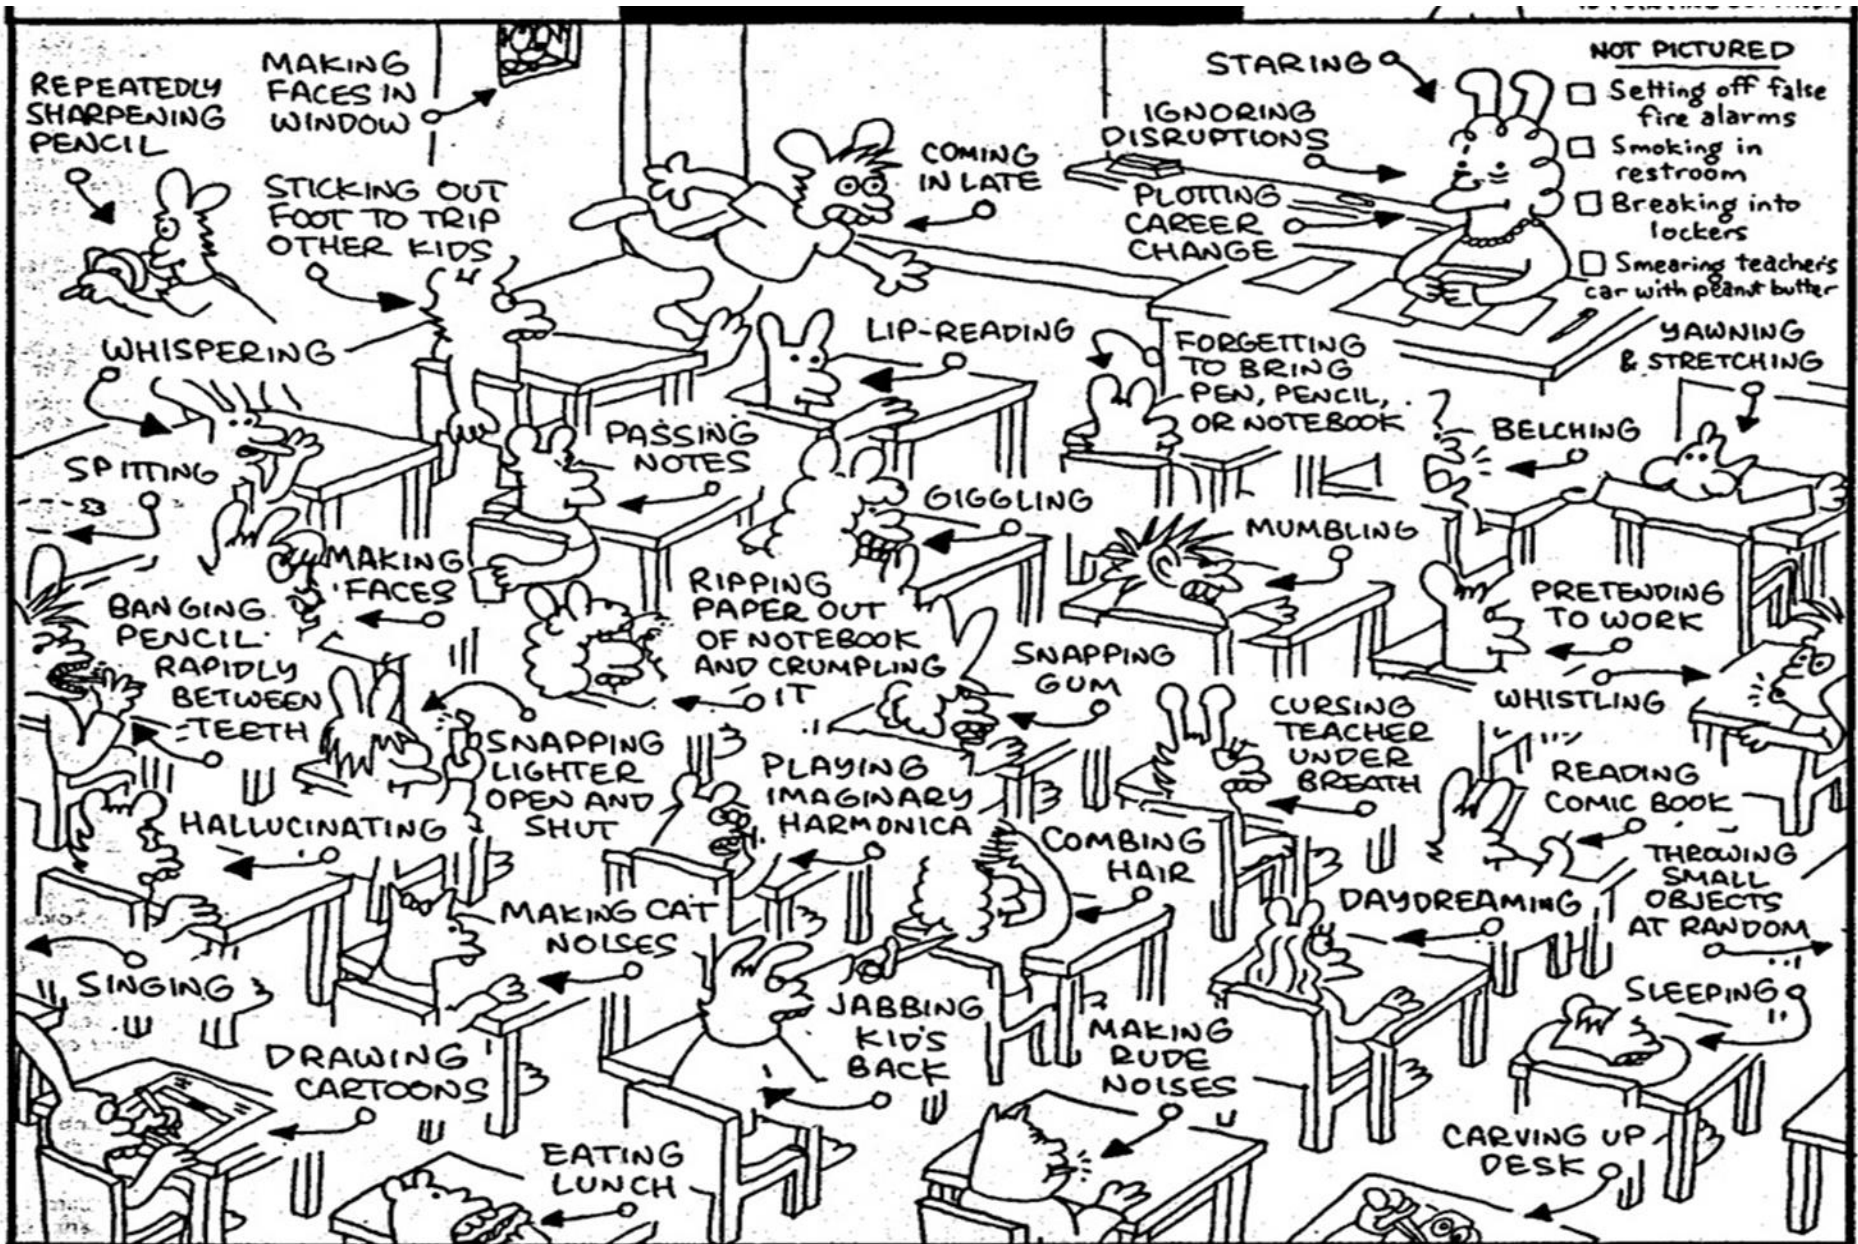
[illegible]

REPEATEDLY SHARPENING PENCIL

MAKING FACES IN WINDOW

STARING

NOT PICTURED
☐ Setting off false fire alarms
☐ Smoking in restroom
☐ Breaking into lockers
☐ Smearing teacher's car with peanut butter

IGNORING DISRUPTIONS

COMING IN LATE

STICKING OUT FOOT TO TRIP OTHER KIDS

PLOTTING CAREER CHANGE

WHISPERING

LIP-READING

FORGETTING TO BRING PEN, PENCIL, OR NOTEBOOK

YAWNING & STRETCHING

PASSING NOTES

BELCHING

SPITTING

GIGGLING

MUMBLING

MAKING FACES

BANGING PENCIL RAPIDLY BETWEEN TEETH

RIPPING PAPER OUT OF NOTEBOOK AND CRUMPLING IT

SNAPPING GUM

PRETENDING TO WORK

WHISTLING

CURSING TEACHER UNDER BREATH

SNAPPING LIGHTER OPEN AND SHUT

PLAYING IMAGINARY HARMONICA

READING COMIC BOOK

HALLUCINATING

COMBING HAIR

THROWING SMALL OBJECTS AT RANDOM

DAYDREAMING

MAKING CAT NOISES

SINGING

SLEEPING

JABBING KID'S BACK

MAKING RUDE NOISES

DRAWING CARTOONS

CARVING UP DESK

EATING LUNCH